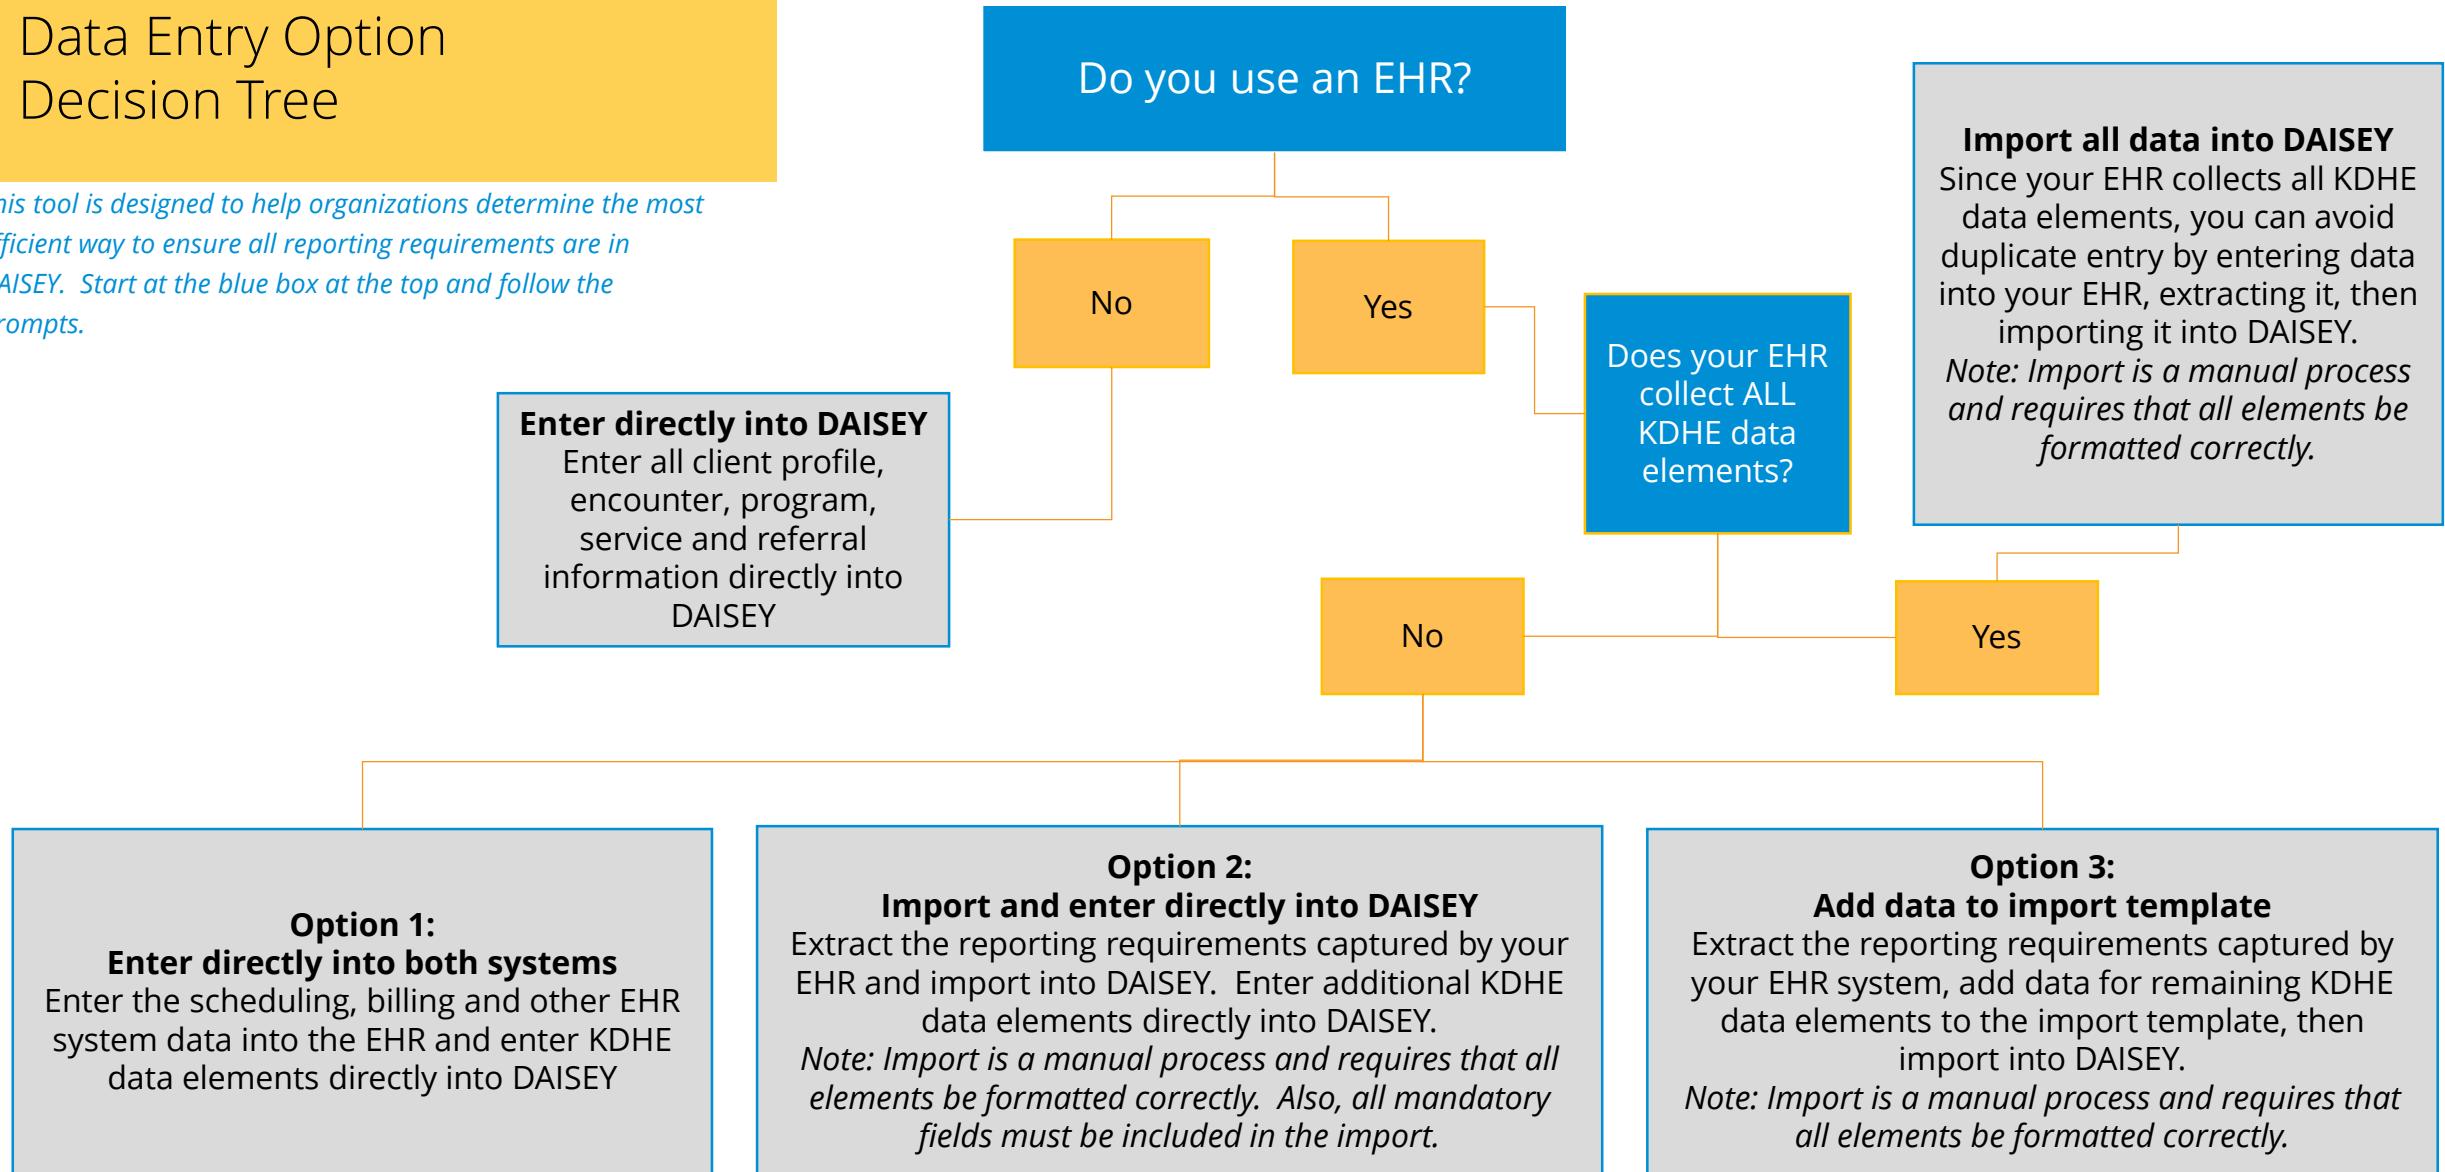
Data Entry Option Decision Tree

his tool is designed to help organizations determine the most fficient way to ensure all reporting requirements are in AISEY. Start at the blue box at the top and follow the rompts.

Do you use an EHR?

No

Yes

Enter directly into DAISEY
Enter all client profile, encounter, program, service and referral information directly into DAISEY

Does your EHR collect ALL KDHE data elements?

Import all data into DAISEY
Since your EHR collects all KDHE data elements, you can avoid duplicate entry by entering data into your EHR, extracting it, then importing it into DAISEY.
*Note: Import is a manual process and requires that all elements be formatted correctly.*

No

Yes

Option 1:
Enter directly into both systems
Enter the scheduling, billing and other EHR system data into the EHR and enter KDHE data elements directly into DAISEY

Option 2:
Import and enter directly into DAISEY
Extract the reporting requirements captured by your EHR and import into DAISEY. Enter additional KDHE data elements directly into DAISEY.
*Note: Import is a manual process and requires that all elements be formatted correctly. Also, all mandatory fields must be included in the import.*

Option 3:
Add data to import template
Extract the reporting requirements captured by your EHR system, add data for remaining KDHE data elements to the import template, then import into DAISEY.
*Note: Import is a manual process and requires that all elements be formatted correctly.*